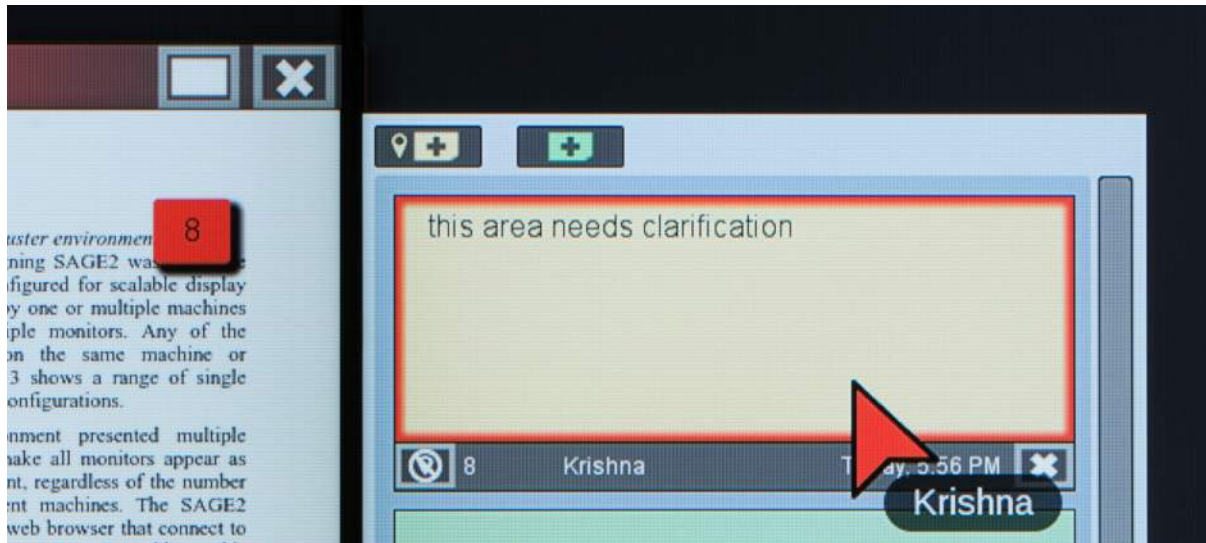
8

uster environmen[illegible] ning SAGE2 wa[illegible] figured for scalable display y one or multiple machines iple monitors. Any of the on the same machine or 3 shows a range of single onfigurations.

nment presented multiple nake all monitors appear as nt, regardless of the number nt machines. The SAGE2 web browser that connect to

this area needs clarification

8 Krishna T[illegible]ay, 5:56 PM

Krishna